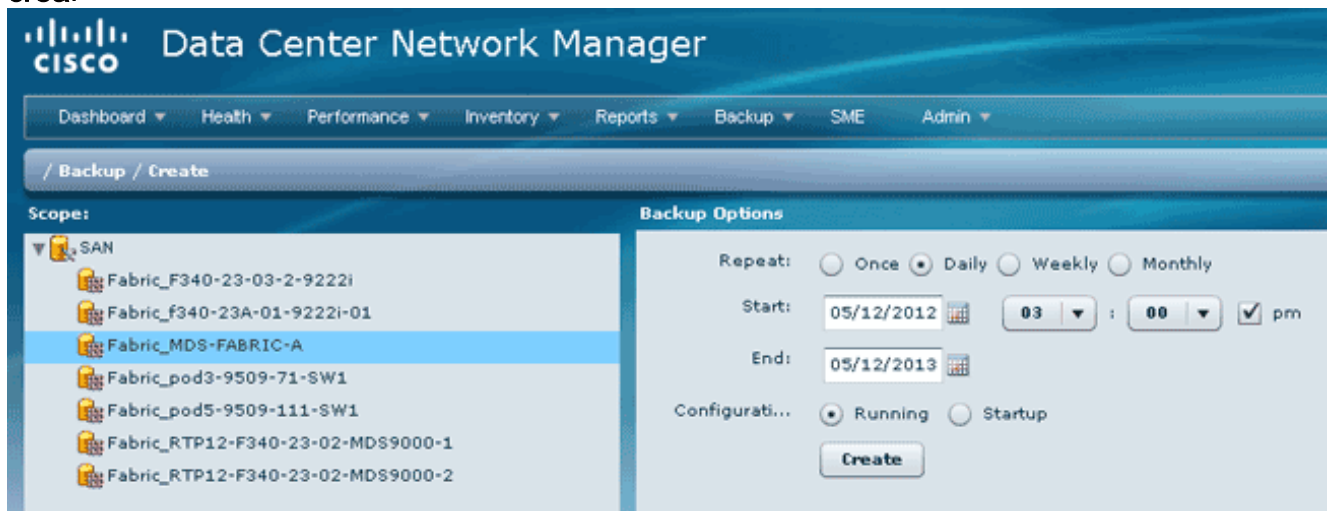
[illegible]

cisco Data Center Network Manager

Dashboard ▾ Health ▾ Performance ▾ Inventory ▾ Reports ▾ Backup ▾ SME Admin ▾

/ Backup / Create

Scope:

SAN
Fabric_F340-23-03-2-9222i
Fabric_f340-23A-01-9222i-01
Fabric_MDS-FABRIC-A
Fabric_pod3-9509-71-SW1
Fabric_pod5-9509-111-SW1
Fabric_RTP12-F340-23-02-MDS9000-1
Fabric_RTP12-F340-23-02-MDS9000-2

Backup Options

Repeat: Once Daily Weekly Monthly

Start: 05/12/2012 03 : 00 pm

End: 05/12/2013

Configurati... Running Startup

Create